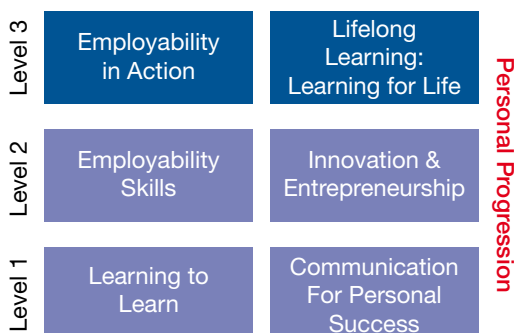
Level 3

Employability in Action

Lifelong Learning: Learning for Life

Level 2

Employability Skills

Innovation & Entrepreneurship

Level 1

Learning to Learn

Communication For Personal Success

Personal Progression